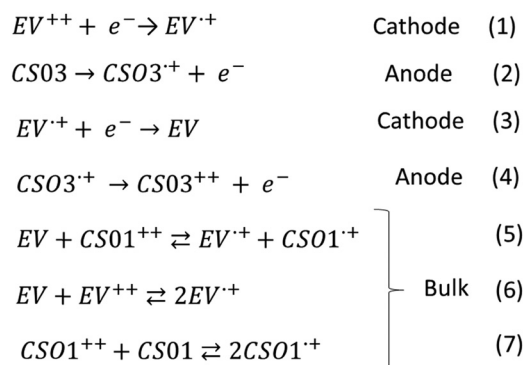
$EV^{++} + e^{-} \rightarrow EV^{\cdot +}$ Cathode (1)

$CSO3 \rightarrow CSO3^{\cdot +} + e^{-}$ Anode (2)

$EV^{\cdot +} + e^{-} \rightarrow EV$ Cathode (3)

$CSO3^{\cdot +} \rightarrow CSO3^{++} + e^{-}$ Anode (4)

$EV + CSO1^{++} \rightleftarrows EV^{\cdot +} + CSO1^{\cdot +}$ (5)

$EV + EV^{++} \rightleftarrows 2EV^{\cdot +}$ Bulk (6)

$CSO1^{++} + CSO1 \rightleftarrows 2CSO1^{\cdot +}$ (7)